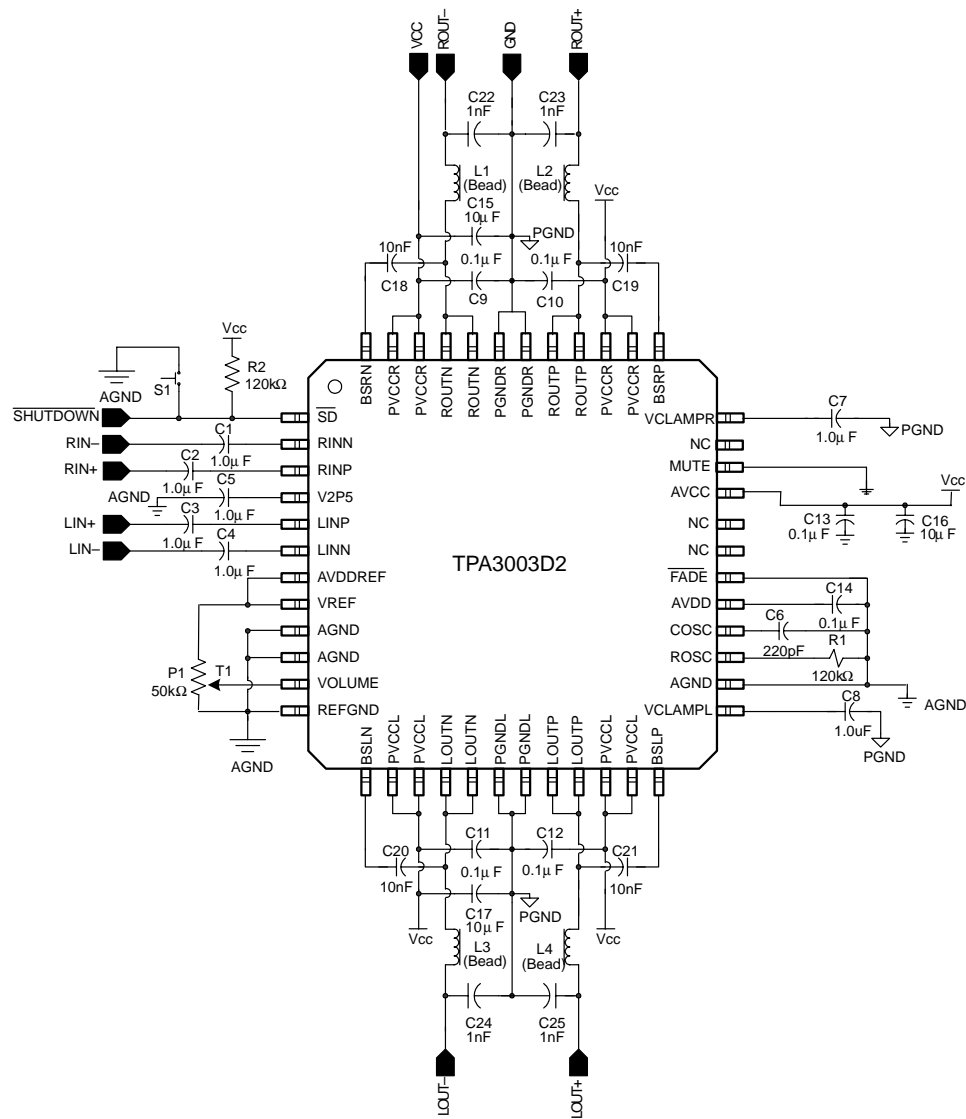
VCC ROUT– GND ROUT+

C22 1nF
C23 1nF
L1 (Bead)
L2 (Bead)
Vcc
C15 10µ F
PGND
10nF
10nF
0.1µ F
0.1µ F
C18
C9
C10
C19

BSRN PVCCR PVCCR ROUTN ROUTN PGNDR PGNDR ROUTP ROUTP PVCCR PVCCR BSRP

Vcc
R2 120kΩ
AGND
S1
$\overline{\text{SHUTDOWN}}$
$\overline{\text{SD}}$
RIN– C1 1.0µ F RINN
RIN+ C2 1.0µ F RINP
AGND C5 1.0µ F V2P5
LIN+ C3 1.0µ F LINP
LIN– C4 1.0µ F LINN
AVDDREF
VREF
AGND
AGND
P1 50kΩ T1 VOLUME
REFGND
AGND

TPA3003D2

VCLAMPR C7 1.0µ F PGND
NC
MUTE
AVCC Vcc
NC
C13 0.1µ F
C16 10µ F
NC
$\overline{\text{FADE}}$
AVDD C14 0.1µ F
COSC C6 220pF
ROSC R1 120kΩ
AGND AGND
VCLAMPL C8 1.0uF PGND

BSLN PVCCL PVCCL LOUTN LOUTN PGNDL PGNDL LOUTP LOUTP PVCCL PVCCL BSLP

C20 10nF
C11 0.1µ F
C12 0.1µ F
C21 10nF
C17 10µ F
PGND
Vcc
Vcc
L3 (Bead)
L4 (Bead)
C24 1nF
C25 1nF
LOUT– LOUT+